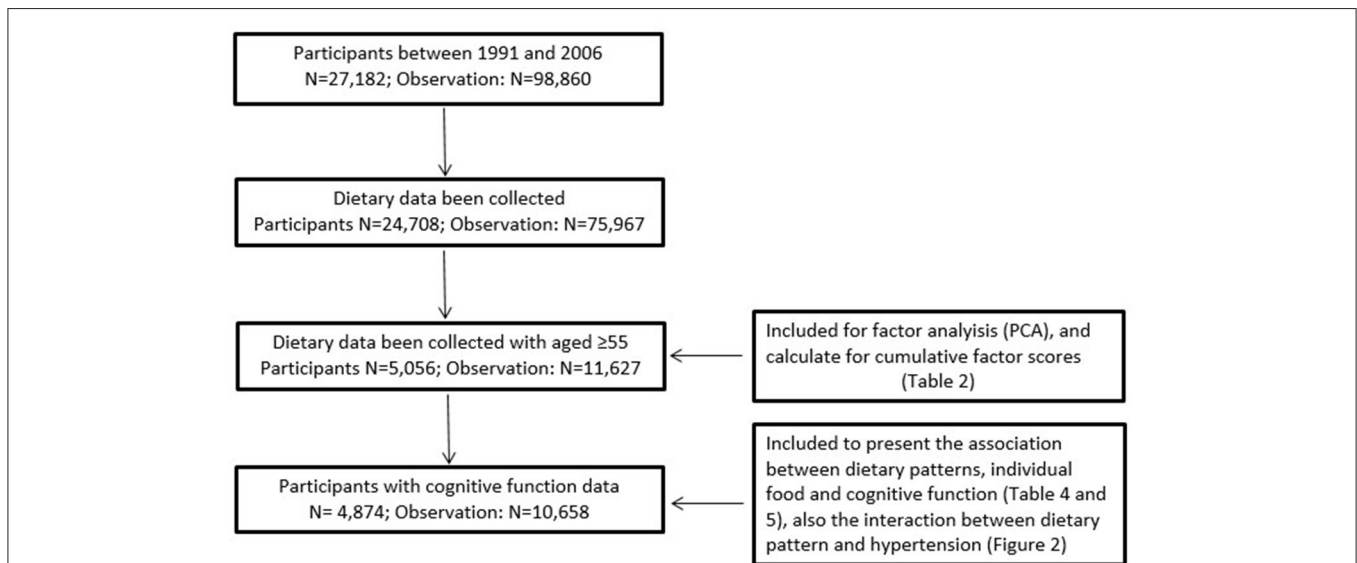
Participants between 1991 and 2006
N=27,182; Observation: N=98,860

Dietary data been collected
Participants N=24,708; Observation: N=75,967

Dietary data been collected with aged ≥55
Participants N=5,056; Observation: N=11,627

Included for factor analiysis (PCA), and calculate for cumulative factor scores (Table 2)

Participants with cognitive function data
N= 4,874; Observation: N=10,658

Included to present the association between dietary patterns, individual food and cognitive function (Table 4 and 5), also the interaction between dietary pattern and hypertension (Figure 2)